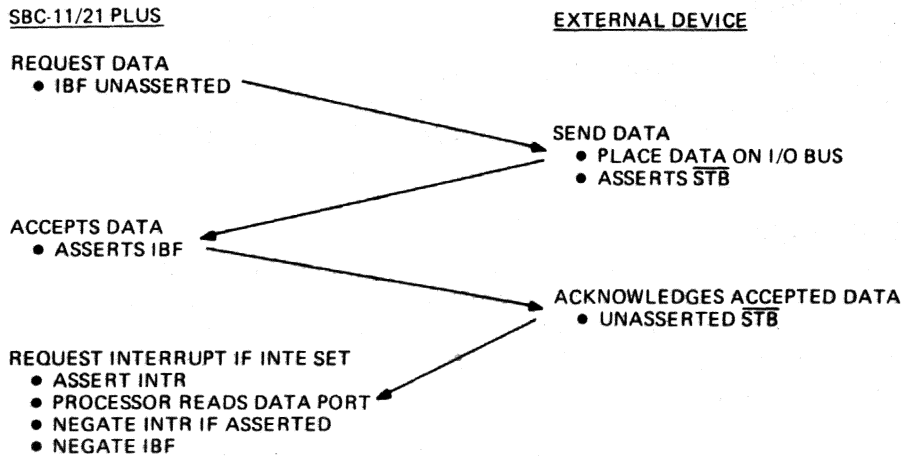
SBC-11/21 PLUS

EXTERNAL DEVICE

REQUEST DATA
• IBF UNASSERTED

SEND DATA
• PLACE DATA ON I/O BUS
• ASSERTS $\overline{STB}$

ACCEPTS DATA
• ASSERTS IBF

ACKNOWLEDGES ACCEPTED DATA
• UNASSERTED $\overline{STB}$

REQUEST INTERRUPT IF INTE SET
• ASSERT INTR
• PROCESSOR READS DATA PORT
• NEGATE INTR IF ASSERTED
• NEGATE IBF